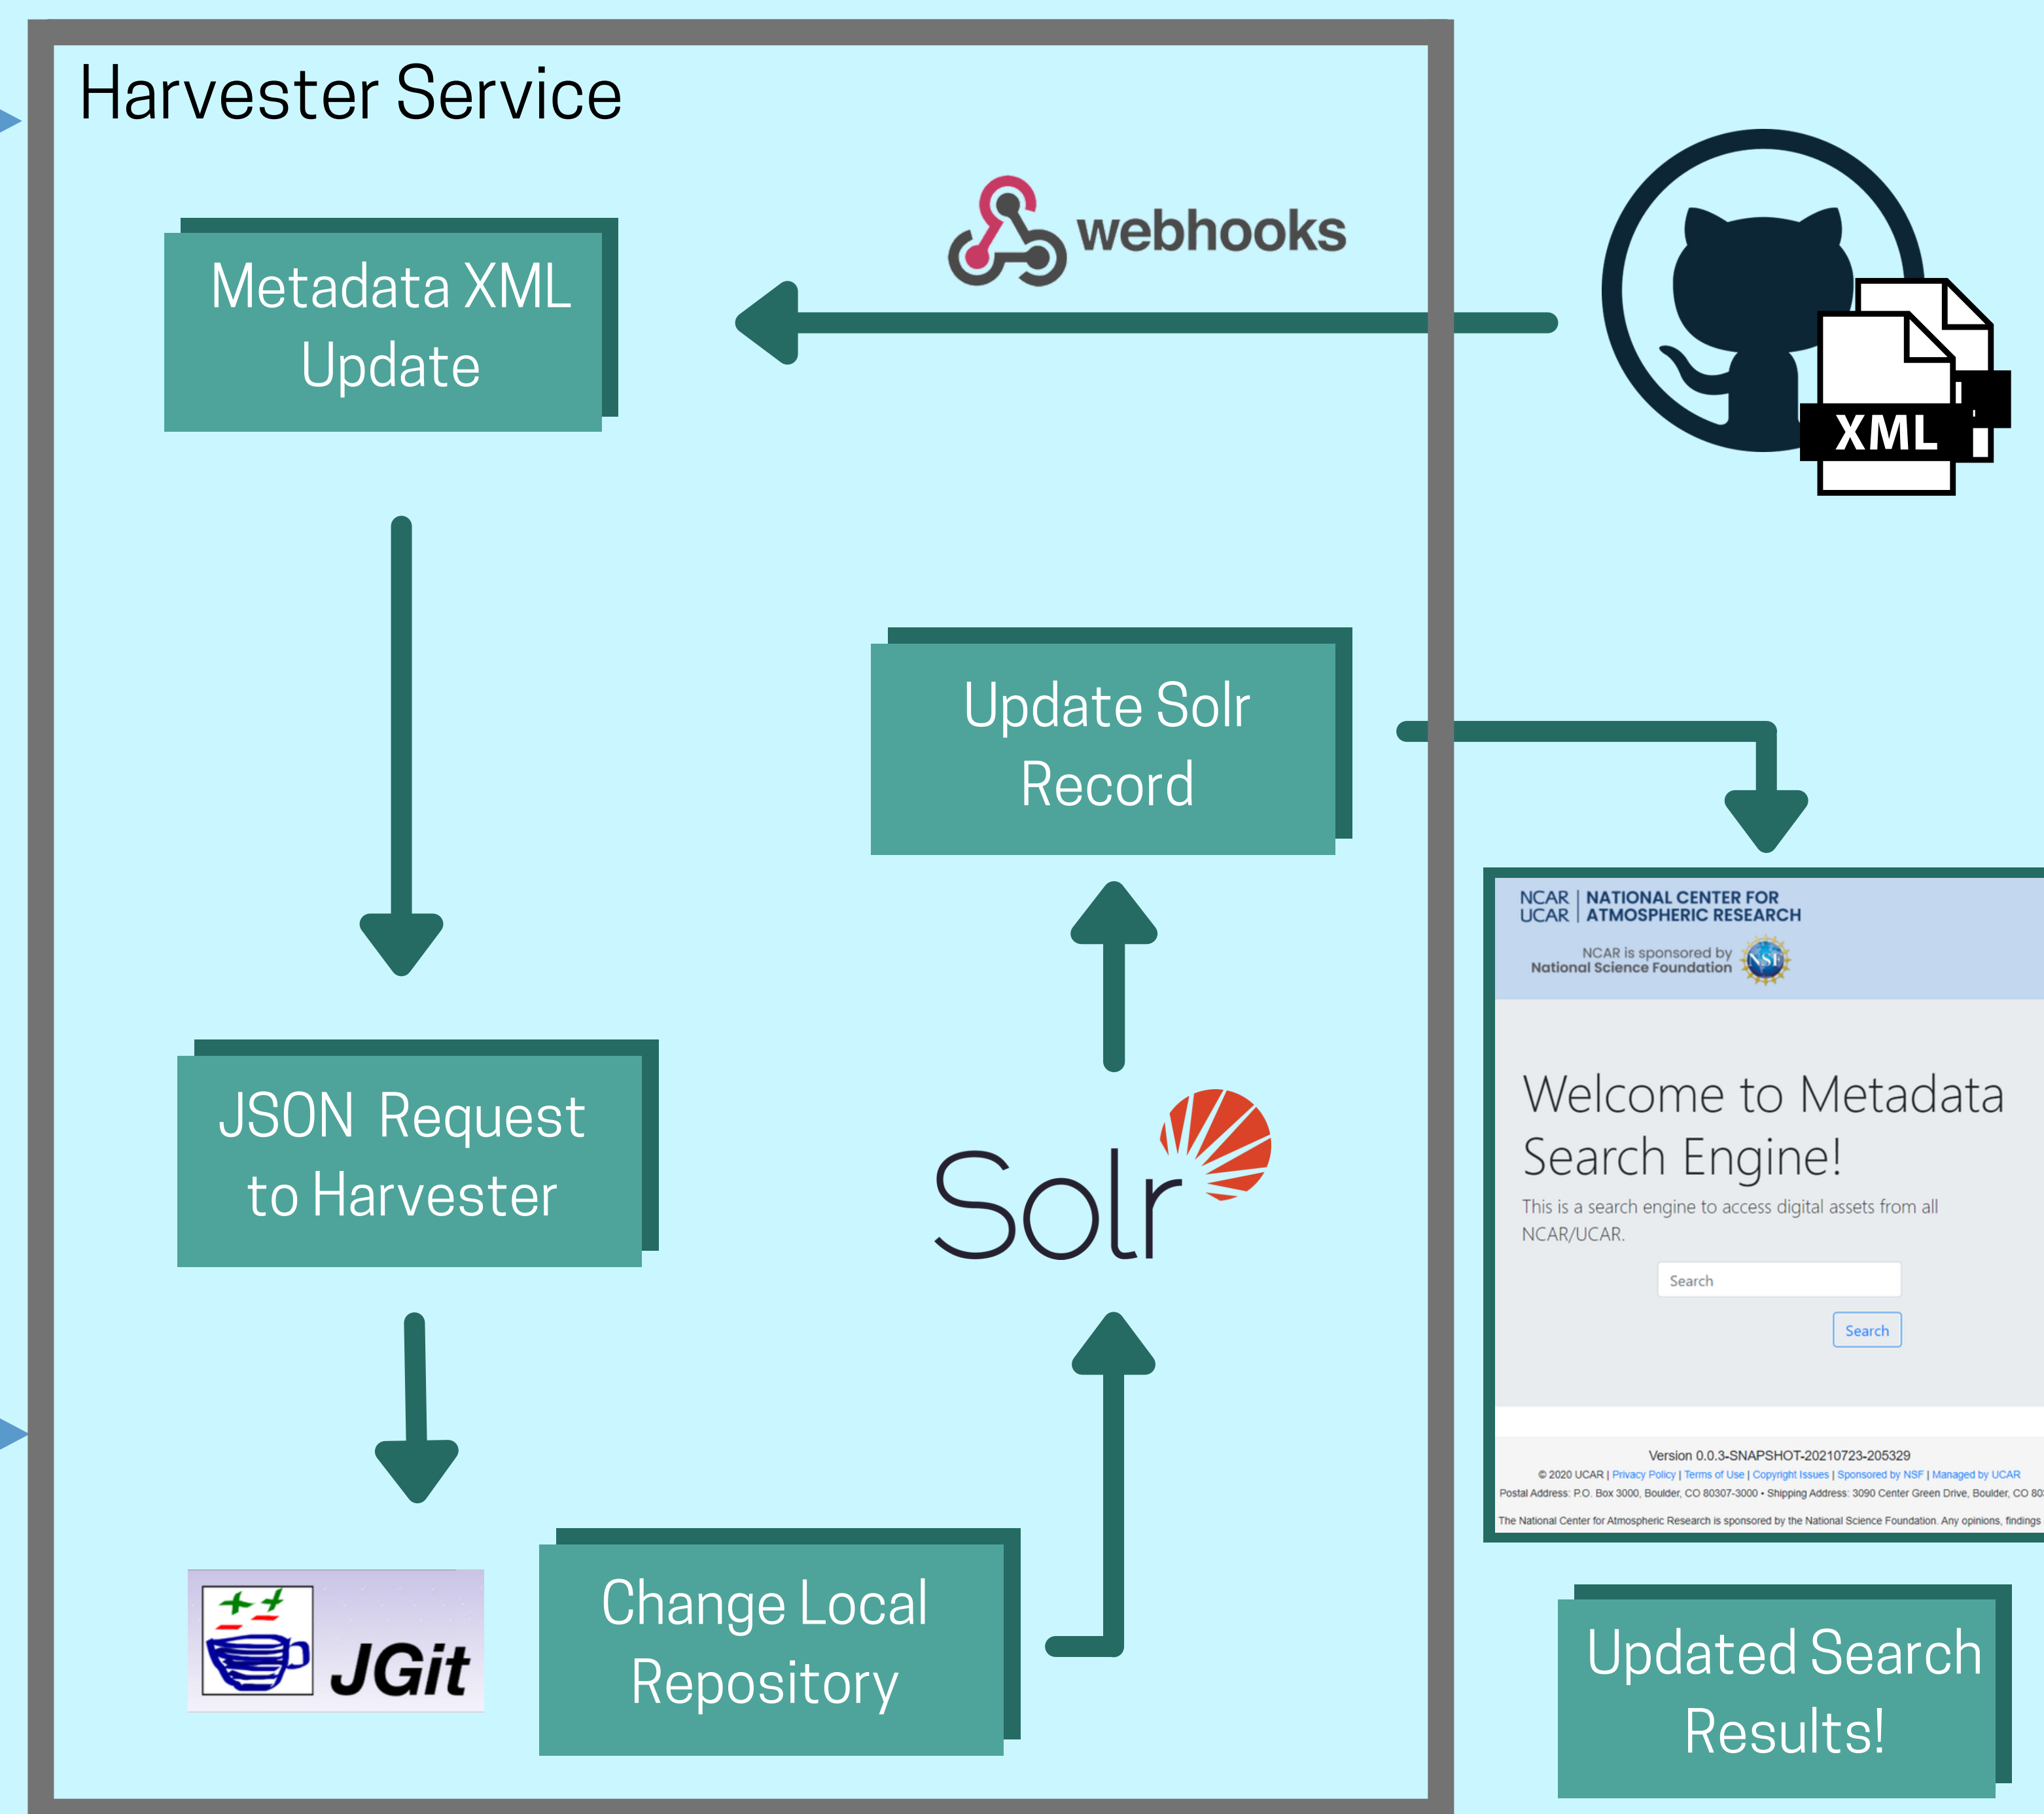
Harvester Service

webhooks

XML

Metadata XML Update

Update Solr Record

NCAR UCAR | NATIONAL CENTER FOR ATMOSPHERIC RESEARCH

NCAR is sponsored by National Science Foundation

NSF

Welcome to Metadata Search Engine!

This is a search engine to access digital assets from all NCAR/UCAR.

Search

Search

Version 0.0.3-SNAPSHOT-20210723-205329

© 2020 UCAR | Privacy Policy | Terms of Use | Copyright Issues | Sponsored by NSF | Managed by UCAR

Postal Address: P.O. Box 3000, Boulder, CO 80307-3000 • Shipping Address: 3090 Center Green Drive, Boulder, CO 80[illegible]

The National Center for Atmospheric Research is sponsored by the National Science Foundation. Any opinions, findings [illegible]

JSON Request to Harvester

Solr

JGit

Change Local Repository

Updated Search Results!